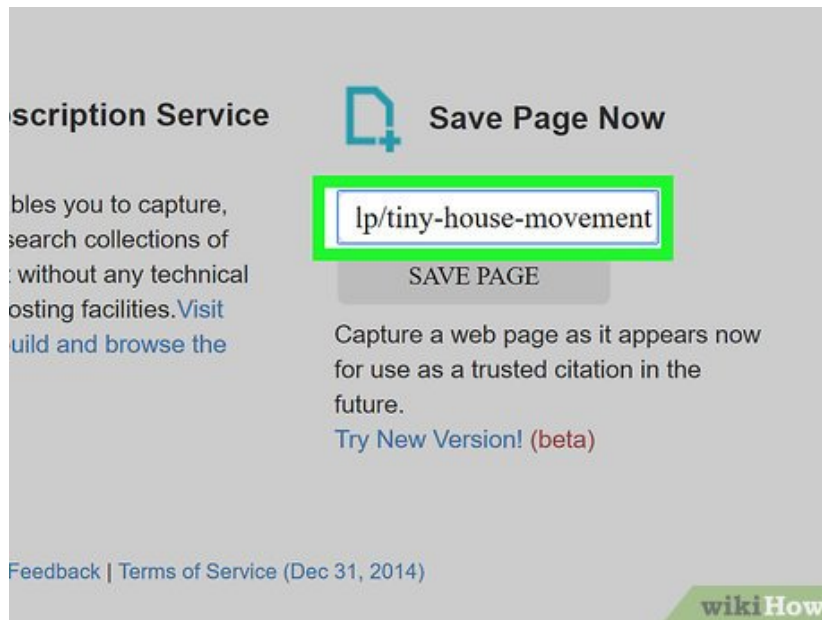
scription Service

bles you to capture, search collections of without any technical osting facilities. Visit uild and browse the

Save Page Now

lp/tiny-house-movement

SAVE PAGE

Capture a web page as it appears now for use as a trusted citation in the future.
Try New Version! (beta)

Feedback | Terms of Service (Dec 31, 2014)

wikiHow